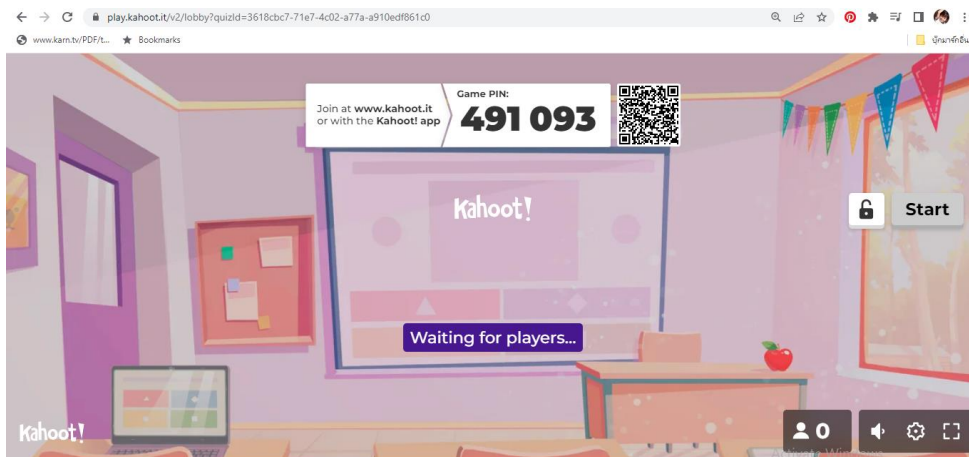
play.kahoot.it/v2/lobby?quizId=3618cbc7-71e7-4c02-a77a-a910edf861c0

www.karn.tv/PDF/t... Bookmarks

บุ๊กมาร์กอื่น

Join at www.kahoot.it or with the Kahoot! app

Game PIN:

491 093

Kahoot!

Start

Waiting for players...

Kahoot!

0